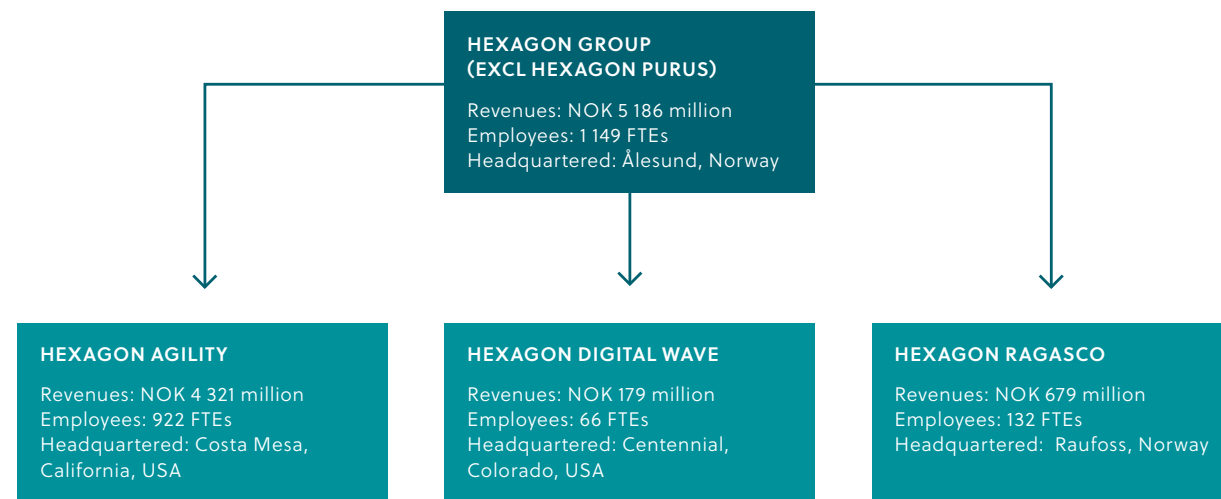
HEXAGON GROUP (EXCL HEXAGON PURUS)

Revenues: NOK 5 186 million
Employees: 1 149 FTEs
Headquartered: Ålesund, Norway

HEXAGON AGILITY

Revenues: NOK 4 321 million
Employees: 922 FTEs
Headquartered: Costa Mesa, California, USA

HEXAGON DIGITAL WAVE

Revenues: NOK 179 million
Employees: 66 FTEs
Headquartered: Centennial, Colorado, USA

HEXAGON RAGASCO

Revenues: NOK 679 million
Employees: 132 FTEs
Headquartered: Raufoss, Norway